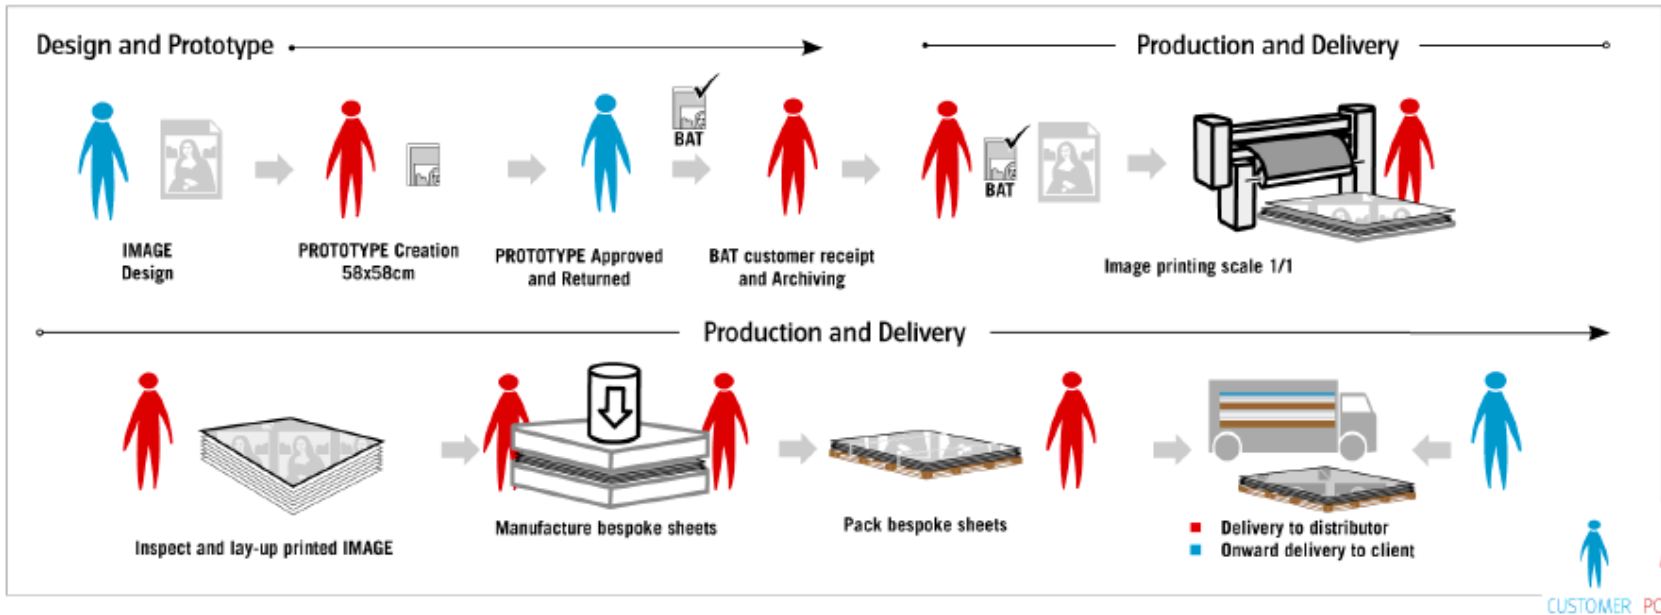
Design and Prototype

Production and Delivery

BAT

BAT

IMAGE Design

PROTOTYPE Creation 58x58cm

PROTOTYPE Approved and Returned

BAT customer receipt and Archiving

Image printing scale 1/1

Production and Delivery

Inspect and lay-up printed IMAGE

Manufacture bespoke sheets

Pack bespoke sheets

Delivery to distributor

Onward delivery to client

CUSTOMER PC